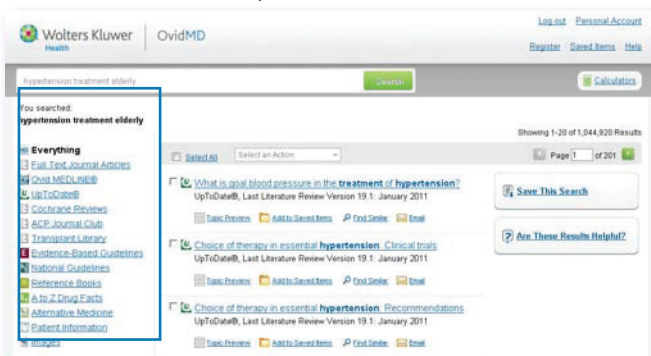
Wolters Kluwer Health | OvidMD

Log out Personal Account
Register Saved Items Help

hypertension treatment elderly
Search
Calculators

You searched:
hypertension treatment elderly

Everything
Full Text Journal Articles
Ovid MEDLINE®
UpToDate®
Cochrane Reviews
ACP Journal Club
Transplant Library
Evidence-Based Guidelines
National Guidelines
Reference Books
A to Z Drug Facts
Alternative Medicine
Patient Information
Images

Showing 1-20 of 1,044,920 Results

Select All
Select an Action
Page 1 of 201

What is goal blood pressure in the treatment of hypertension?
UpToDate®, Last Literature Review Version 19.1: January 2011
Topic Preview Add to Saved Items Find Similar Email

Choice of therapy in essential hypertension: Clinical trials
UpToDate®, Last Literature Review Version 19.1: January 2011
Topic Preview Add to Saved Items Find Similar Email

Choice of therapy in essential hypertension: Recommendations
UpToDate®, Last Literature Review Version 19.1: January 2011
Topic Preview Add to Saved Items Find Similar Email

Save This Search

Are These Results Helpful?